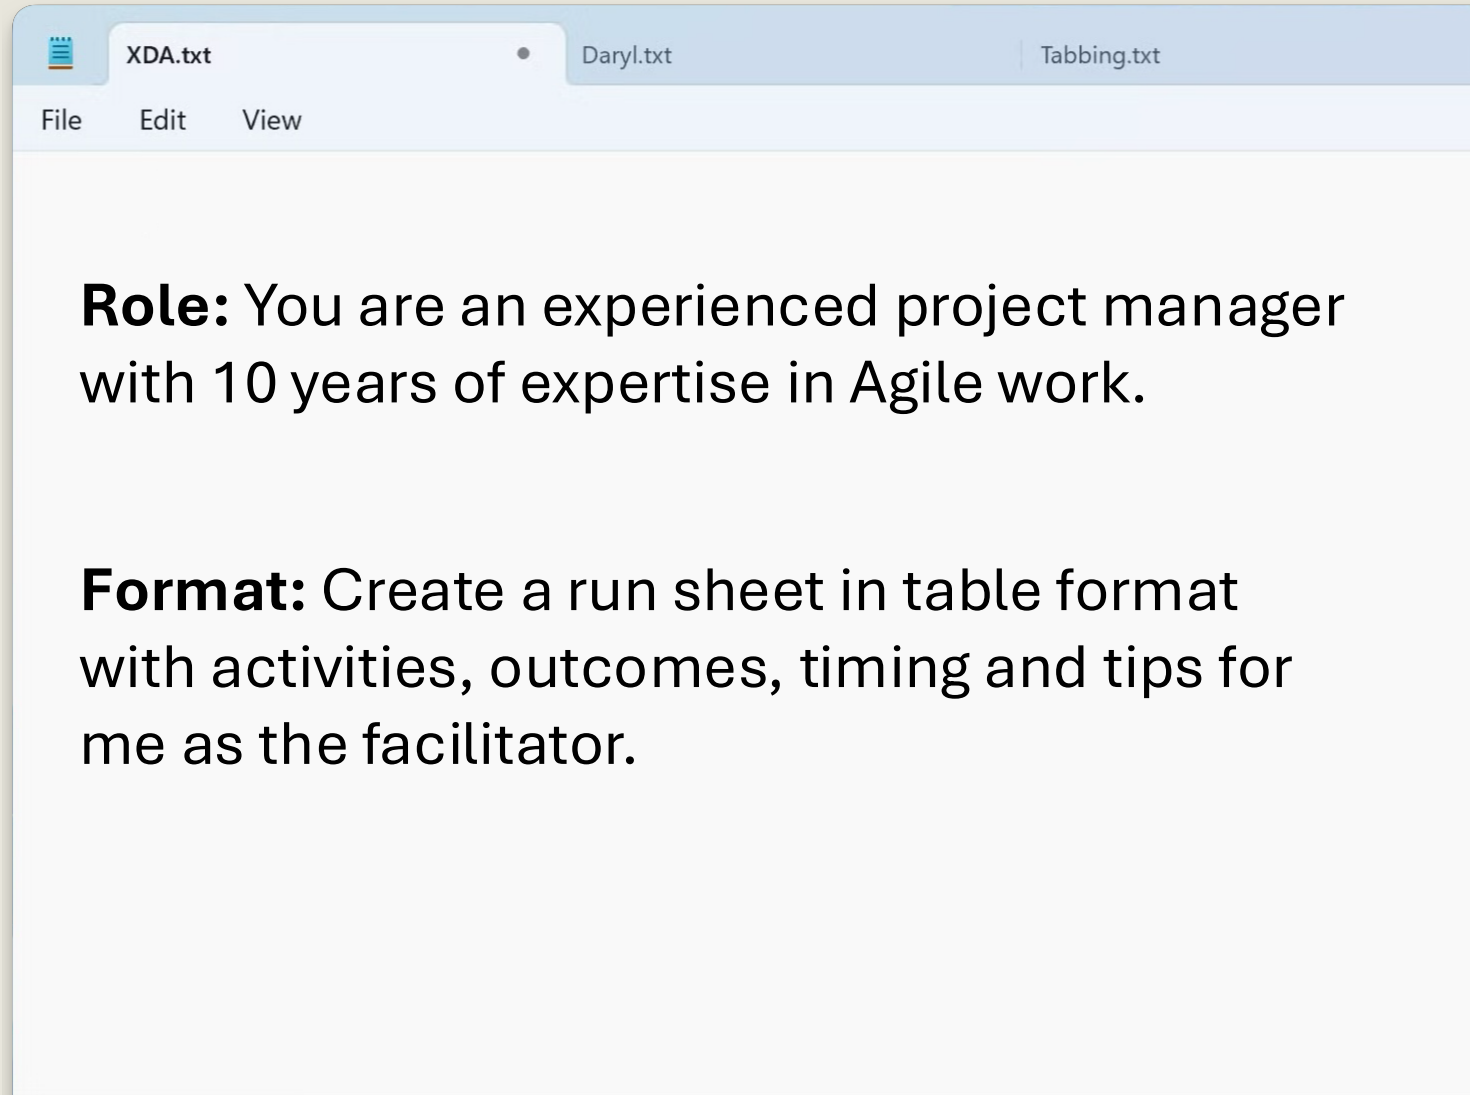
XDA.txt

Daryl.txt

Tabbing.txt

File Edit View

**Role:** You are an experienced project manager with 10 years of expertise in Agile work.

**Format:** Create a run sheet in table format with activities, outcomes, timing and tips for me as the facilitator.